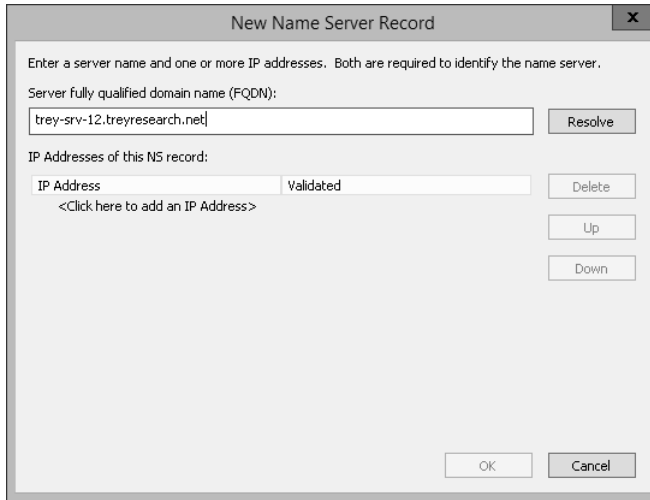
New Name Server Record

x

Enter a server name and one or more IP addresses. Both are required to identify the name server.

Server fully qualified domain name (FQDN):

trey-srv-12.treyresearch.net

Resolve

IP Addresses of this NS record:

| IP Address | Validated |
|---|---|
| <Click here to add an IP Address> | |

Delete

Up

Down

OK

Cancel